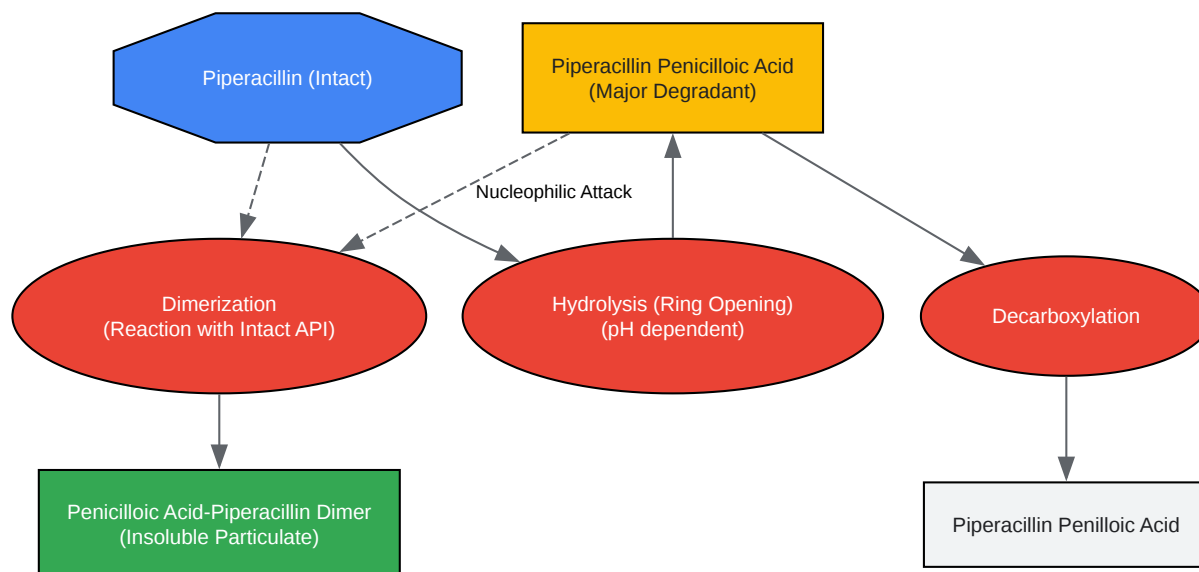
Piperacillin (Intact)

Piperacillin Penicilloic Acid
(Major Degradant)

Nucleophilic Attack

Dimerization
(Reaction with Intact API)

Hydrolysis (Ring Opening)
(pH dependent)

Decarboxylation

Penicilloic Acid-Piperacillin Dimer
(Insoluble Particulate)

Piperacillin Penilloic Acid